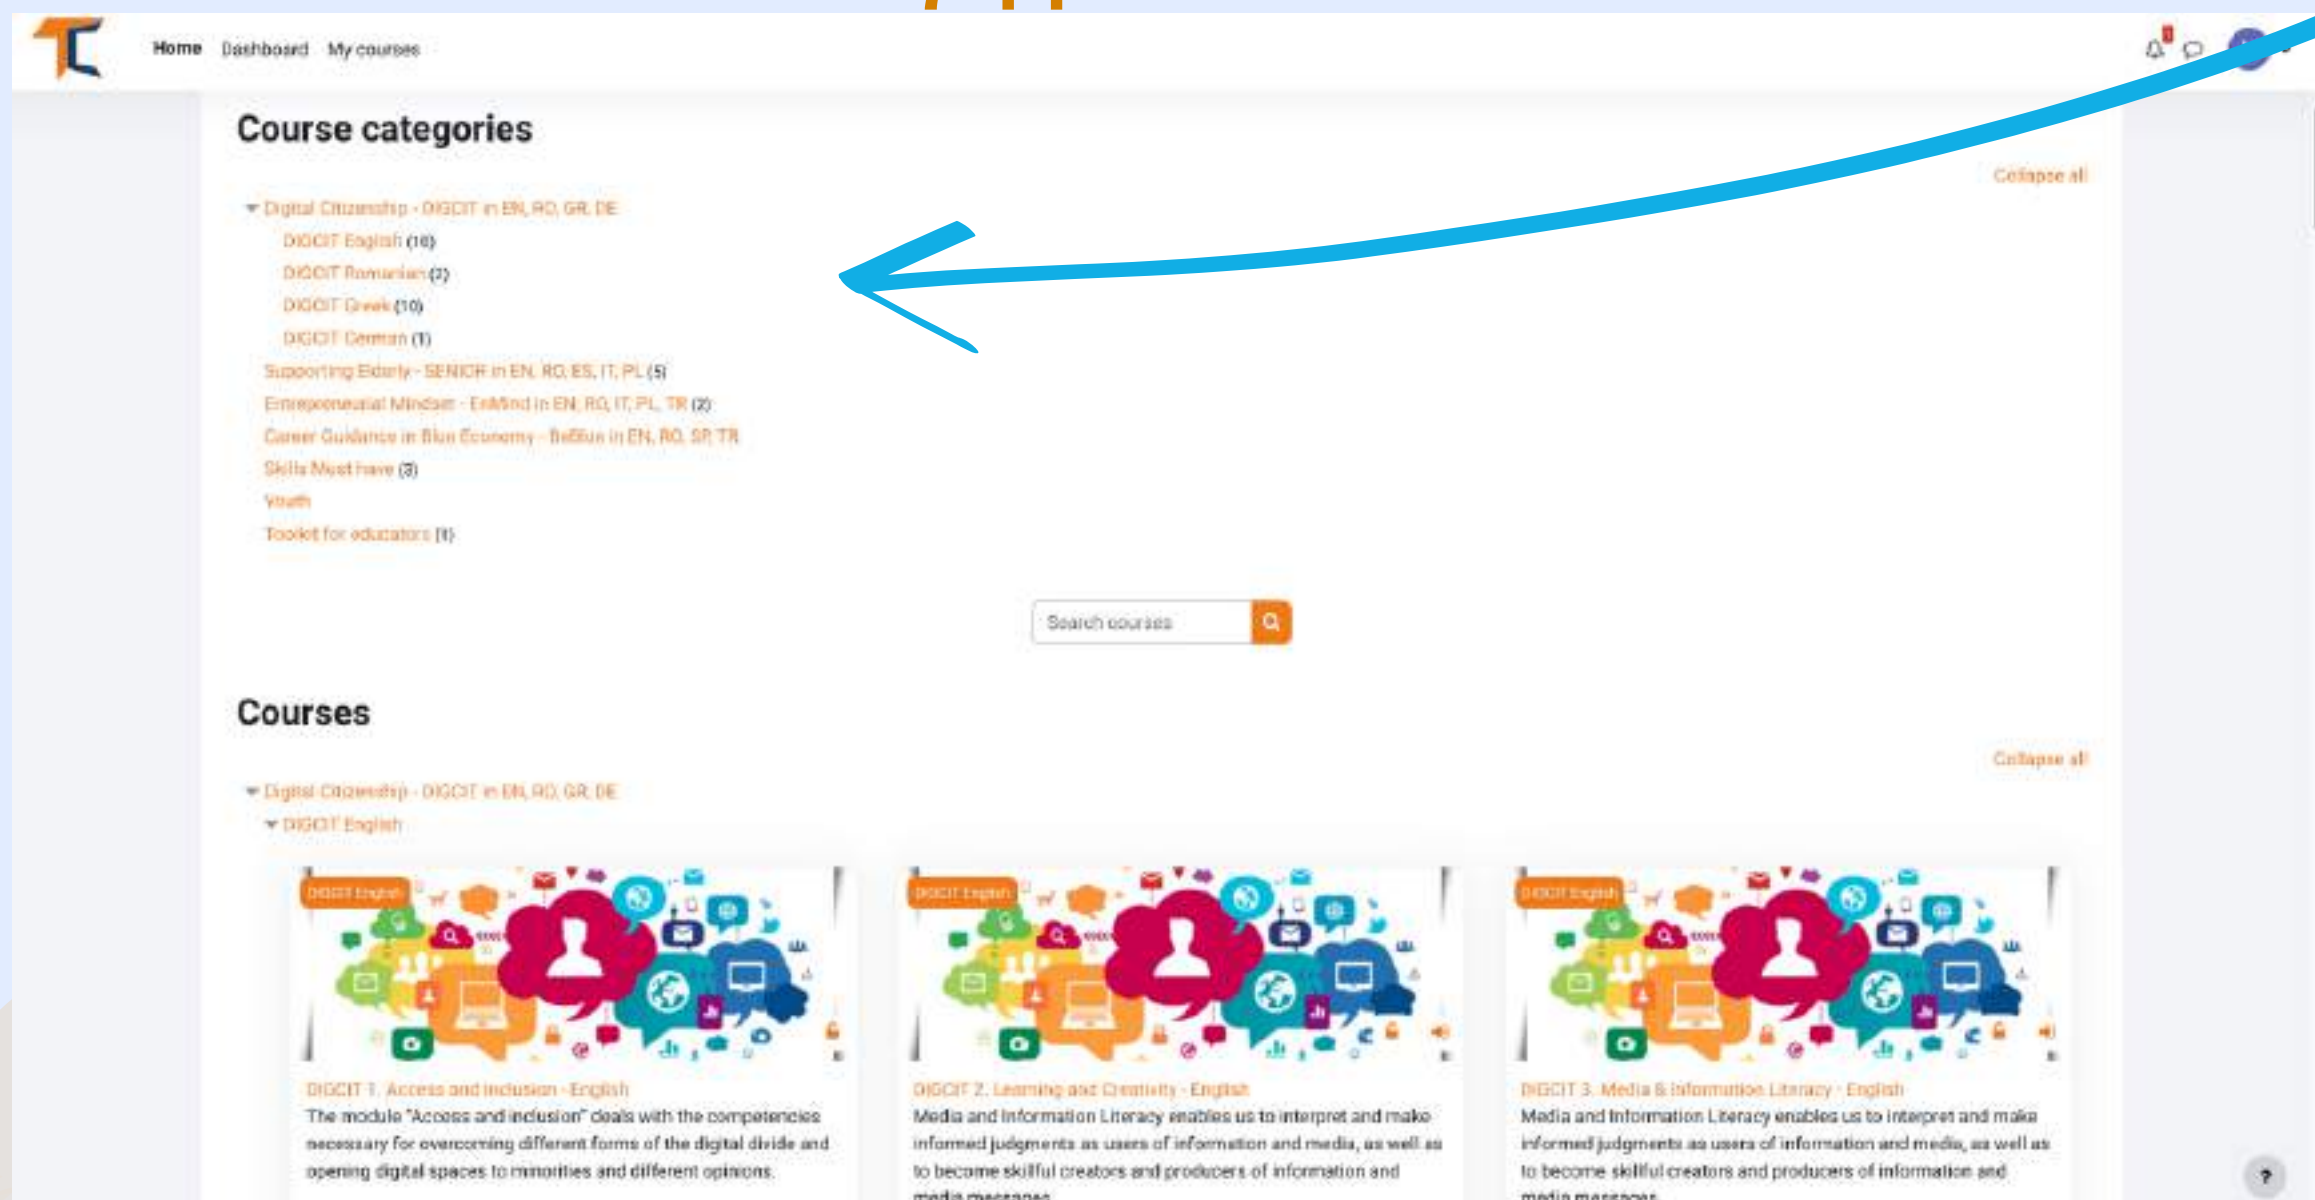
Home Dashboard My courses

Course categories

Collapse all

Digital Citizenship - DIGCIT in EN, RO, GR, DE
DIGCIT English (16)
DIGCIT Romanian (2)
DIGCIT Greek (10)
DIGCIT German (1)
Supporting Elderly - SENIOR in EN, RO, ES, IT, PL (5)
Entrepreneurial Mindset - EnMind in EN, RO, IT, PL, TR (2)
Career Guidance in Blue Economy - BeBlue in EN, RO, SP, TR
Skills Must have (3)
Youth
Toolkit for educators (1)

Search courses

Courses

Collapse all

Digital Citizenship - DIGCIT in EN, RO, GR, DE
DIGCIT English

DIGCIT English
DIGCIT 1. Access and Inclusion - English
The module "Access and inclusion" deals with the competencies necessary for overcoming different forms of the digital divide and opening digital spaces to minorities and different opinions.

DIGCIT English
DIGCIT 2. Learning and Creativity - English
Media and Information Literacy enables us to interpret and make informed judgments as users of information and media, as well as to become skillful creators and producers of information and media messages.

DIGCIT English
DIGCIT 3. Media & Information Literacy - English
Media and Information Literacy enables us to interpret and make informed judgments as users of information and media, as well as to become skillful creators and producers of information and media messages.

?